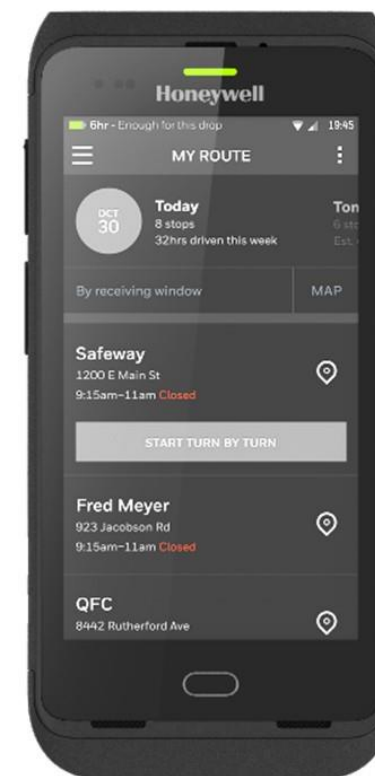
Honeywell

6hr - Enough for this drop 19:45

MY ROUTE

OCT 30

Today
8 stops
32hrs driven this week

Ton
6 st
Est.

By receiving window

MAP

Safeway
1200 E Main St
9:15am–11am Closed

START TURN BY TURN

Fred Meyer
923 Jacobson Rd
9:15am–11am Closed

QFC
8442 Rutherford Ave